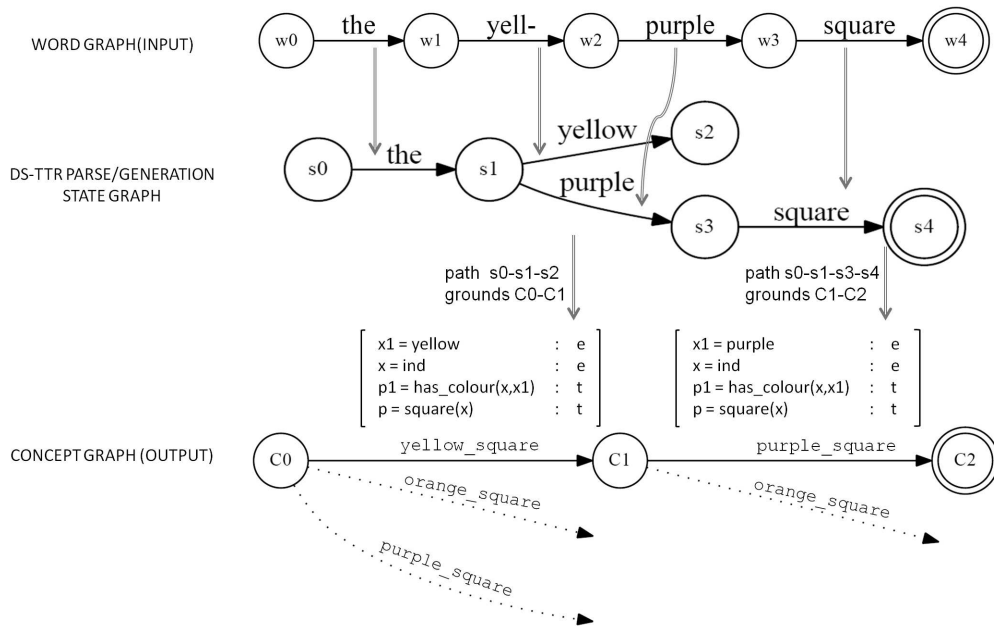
WORD GRAPH(INPUT)

w0 the w1 yell- w2 purple w3 square w4

DS-TTR PARSE/GENERATION STATE GRAPH

s0 the s1 yellow s2 purple s3 square s4

path s0-s1-s2
grounds C0-C1

path s0-s1-s3-s4
grounds C1-C2

| | | |
|---|---|---|
| x1 = yellow | : | e |
| x = ind | : | e |
| p1 = has_colour(x,x1) | : | t |
| p = square(x) | : | t |

| | | |
|---|---|---|
| x1 = purple | : | e |
| x = ind | : | e |
| p1 = has_colour(x,x1) | : | t |
| p = square(x) | : | t |

CONCEPT GRAPH (OUTPUT)

C0 yellow_square C1 purple_square C2

orange_square

orange_square

purple_square